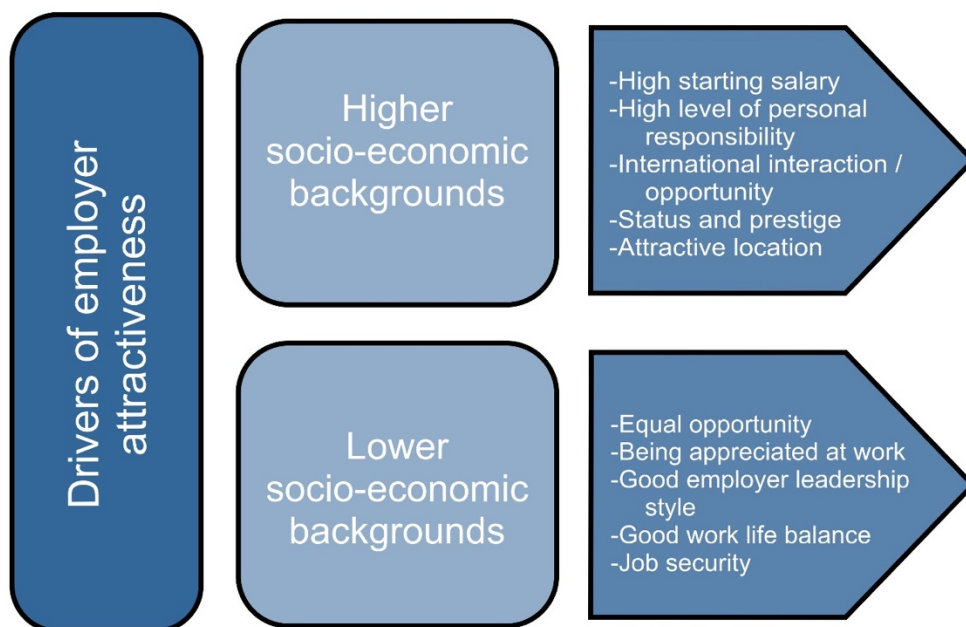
Drivers of employer attractiveness

Higher socio-economic backgrounds

-High starting salary
-High level of personal responsibility
-International interaction / opportunity
-Status and prestige
-Attractive location

Lower socio-economic backgrounds

-Equal opportunity
-Being appreciated at work
-Good employer leadership style
-Good work life balance
-Job security